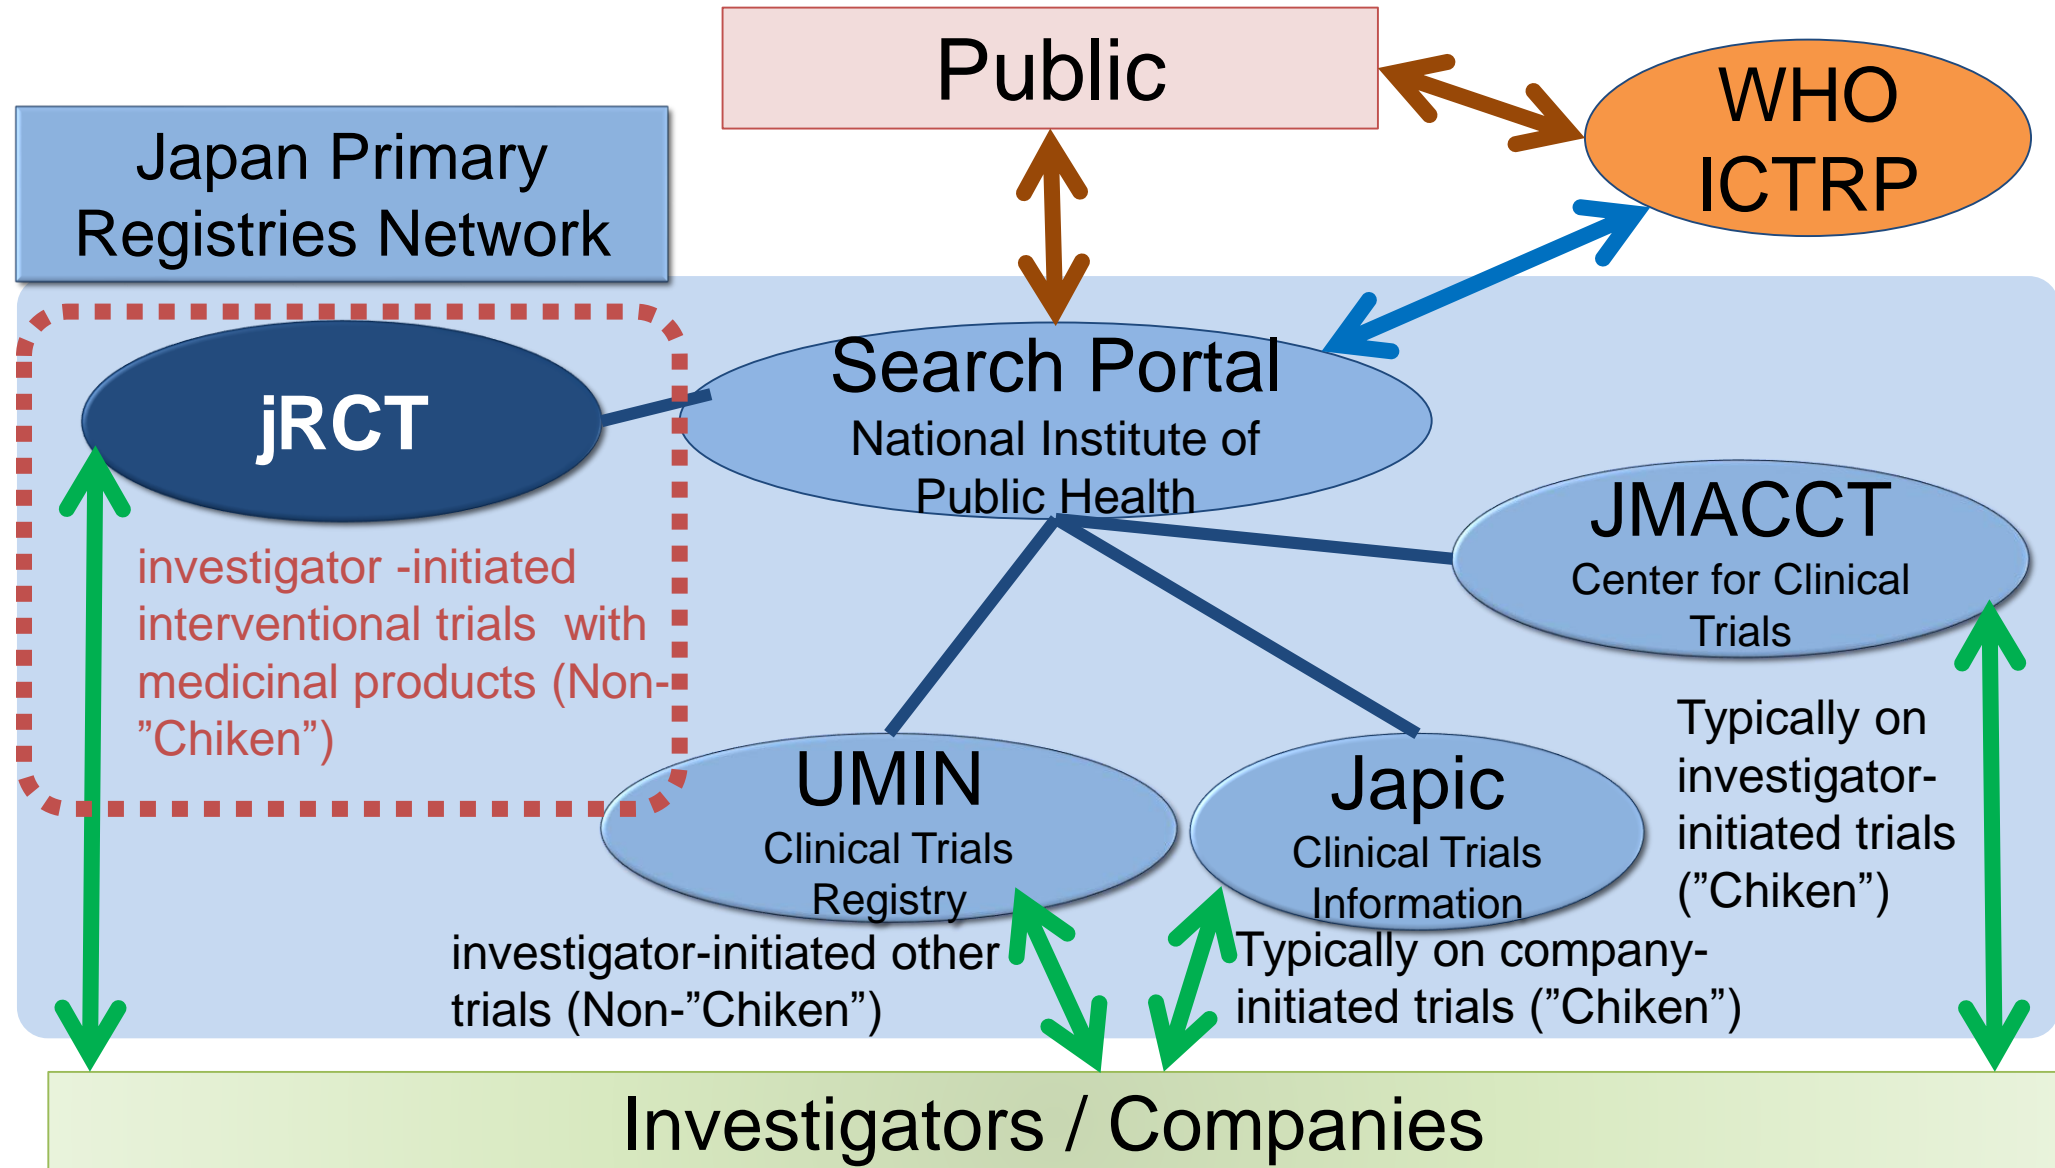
Public

WHO ICTRP

Japan Primary Registries Network

jRCT

investigator -initiated interventional trials with medicinal products (Non-”Chiken”)

Search Portal
National Institute of Public Health

JMACCT
Center for Clinical Trials

Typically on investigator-initiated trials (”Chiken”)

UMIN
Clinical Trials Registry

Japic
Clinical Trials Information

investigator-initiated other trials (Non-”Chiken”)

Typically on company-initiated trials (”Chiken”)

Investigators / Companies